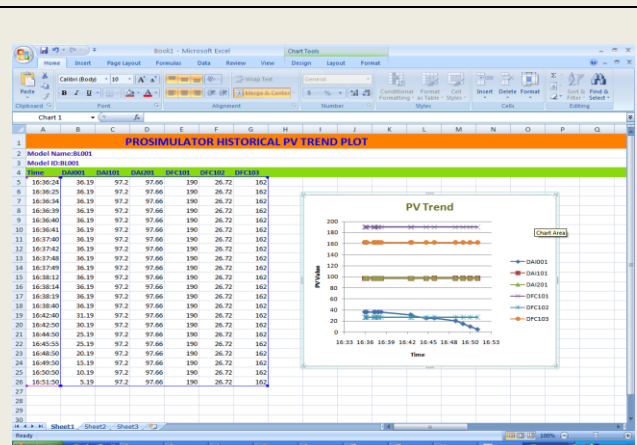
Book1 - Microsoft Excel
Chart Tools
Home Insert Page Layout Formulas Data Review View Design Layout Format
Paste
Calibri (Body) 10
Wrap Text
Merge & Center
General
Conditional Formatting Format as Table Cell Styles
Insert Delete Format
Sort & Filter Find & Select
Clipboard Font Alignment Number Styles Cells Editing
Chart 1

| | A | B | C | D | E | F | G | H |
|---|---|---|---|---|---|---|---|---|
| 1 | PROSIMULATOR HISTORICAL PV TREND PLOT | | | | | | | |
| 2 | Model Name:BL001 | | | | | | | |
| 3 | Model ID:BL001 | | | | | | | |
| 4 | Time | DAI001 | DAI101 | DAI201 | DFC101 | DFC102 | DFC103 | |
| 5 | 16:36:24 | 36.19 | 97.2 | 97.66 | 190 | 26.72 | 162 | |
| 6 | 16:36:25 | 36.19 | 97.2 | 97.66 | 190 | 26.72 | 162 | |
| 7 | 16:36:34 | 36.19 | 97.2 | 97.66 | 190 | 26.72 | 162 | |
| 8 | 16:36:39 | 36.19 | 97.2 | 97.66 | 190 | 26.72 | 162 | |
| 9 | 16:36:40 | 36.19 | 97.2 | 97.66 | 190 | 26.72 | 162 | |
| 10 | 16:36:41 | 36.19 | 97.2 | 97.66 | 190 | 26.72 | 162 | |
| 11 | 16:37:40 | 36.19 | 97.2 | 97.66 | 190 | 26.72 | 162 | |
| 12 | 16:37:42 | 36.19 | 97.2 | 97.66 | 190 | 26.72 | 162 | |
| 13 | 16:37:48 | 36.19 | 97.2 | 97.66 | 190 | 26.72 | 162 | |
| 14 | 16:37:49 | 36.19 | 97.2 | 97.66 | 190 | 26.72 | 162 | |
| 15 | 16:38:12 | 36.19 | 97.2 | 97.66 | 190 | 26.72 | 162 | |
| 16 | 16:38:14 | 36.19 | 97.2 | 97.66 | 190 | 26.72 | 162 | |
| 17 | 16:38:19 | 36.19 | 97.2 | 97.66 | 190 | 26.72 | 162 | |
| 18 | 16:38:40 | 36.19 | 97.2 | 97.66 | 190 | 26.72 | 162 | |
| 19 | 16:42:40 | 31.19 | 97.2 | 97.66 | 190 | 26.72 | 162 | |
| 20 | 16:42:50 | 30.19 | 97.2 | 97.66 | 190 | 26.72 | 162 | |
| 21 | 16:44:50 | 25.19 | 97.2 | 97.66 | 190 | 26.72 | 162 | |
| 22 | 16:45:55 | 25.19 | 97.2 | 97.66 | 190 | 26.72 | 162 | |
| 23 | 16:48:50 | 20.19 | 97.2 | 97.66 | 190 | 26.72 | 162 | |
| 24 | 16:49:50 | 15.19 | 97.2 | 97.66 | 190 | 26.72 | 162 | |
| 25 | 16:50:50 | 10.19 | 97.2 | 97.66 | 190 | 26.72 | 162 | |
| 26 | 16:51:50 | 5.19 | 97.2 | 97.66 | 190 | 26.72 | 162 | |

PV Trend
Chart Area
PV Value
200 180 160 140 120 100 80 60 40 20 0
16:33 16:36 16:39 16:42 16:45 16:48 16:50 16:53
Time
DAI001
DAI101
DAI201
DFC101
DFC102
DFC103

Sheet1 Sheet2 Sheet3
Ready
100%